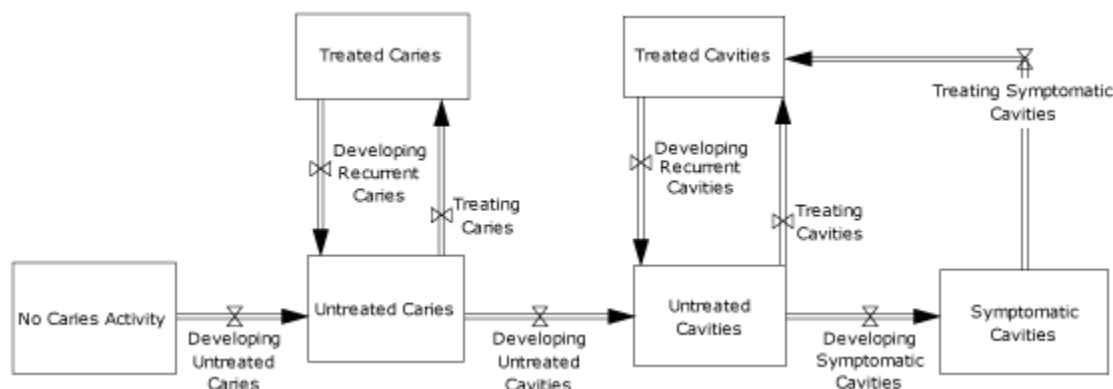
Treated Caries

Treated Cavities

Treating Symptomatic Cavities

Developing Recurrent Caries

Treating Caries

Developing Recurrent Cavities

Treating Cavities

No Caries Activity

Developing Untreated Caries

Untreated Caries

Developing Untreated Cavities

Untreated Cavities

Developing Symptomatic Cavities

Symptomatic Cavities